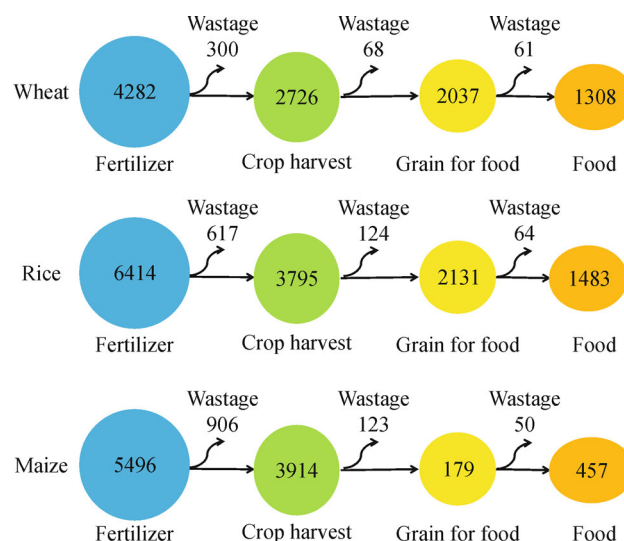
Wheat

Wastage 300

Wastage 68

Wastage 61

4282

2726

2037

1308

Fertilizer

Crop harvest

Grain for food

Food

Rice

Wastage 617

Wastage 124

Wastage 64

6414

3795

2131

1483

Fertilizer

Crop harvest

Grain for food

Food

Maize

Wastage 906

Wastage 123

Wastage 50

5496

3914

179

457

Fertilizer

Crop harvest

Grain for food

Food